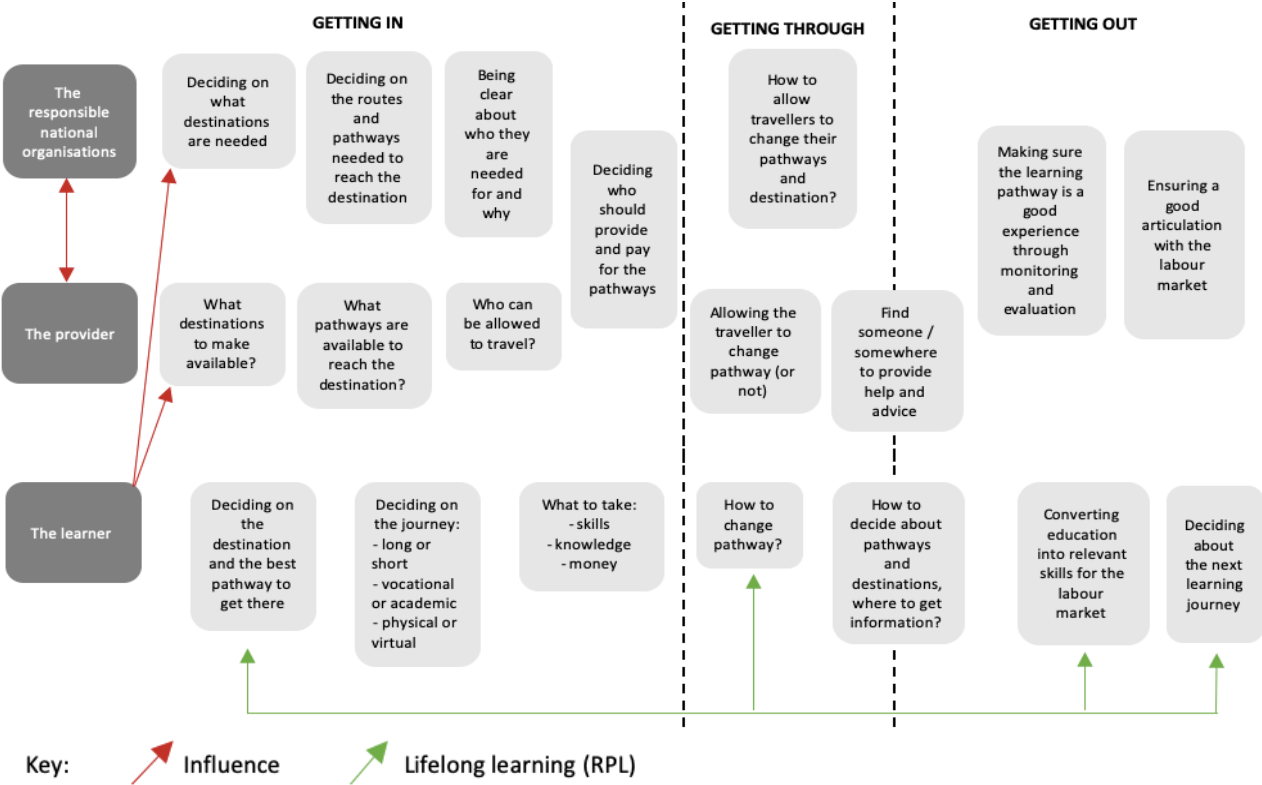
GETTING IN

GETTING THROUGH

GETTING OUT

The responsible national organisations

Deciding on what destinations are needed

Deciding on the routes and pathways needed to reach the destination

Being clear about who they are needed for and why

Deciding who should provide and pay for the pathways

How to allow travellers to change their pathways and destination?

Making sure the learning pathway is a good experience through monitoring and evaluation

Ensuring a good articulation with the labour market

The provider

What destinations to make available?

What pathways are available to reach the destination?

Who can be allowed to travel?

Allowing the traveller to change pathway (or not)

Find someone / somewhere to provide help and advice

The learner

Deciding on the destination and the best pathway to get there

Deciding on the journey:
- long or short
- vocational or academic
- physical or virtual

What to take:
- skills
- knowledge
- money

How to change pathway?

How to decide about pathways and destinations, where to get information?

Converting education into relevant skills for the labour market

Deciding about the next learning journey

Key: Influence Lifelong learning (RPL)